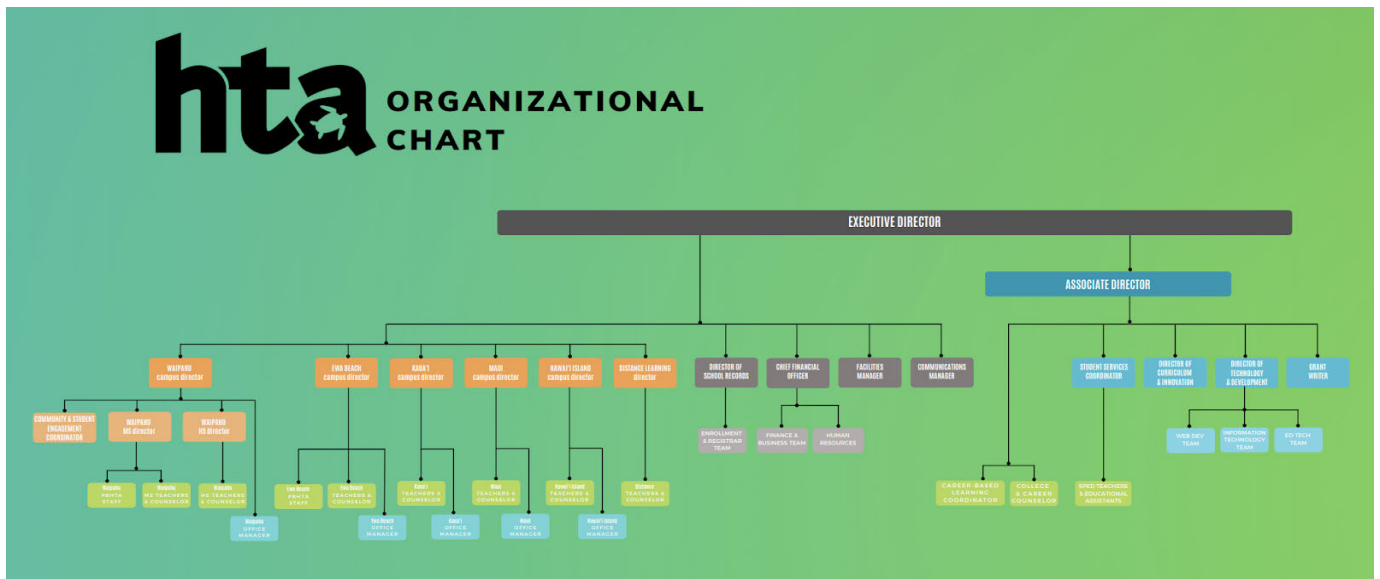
hta ORGANIZATIONAL CHART

EXECUTIVE DIRECTOR

ASSOCIATE DIRECTOR

WAIPAHU campus director

EWA BEACH campus director

KAUA'I campus director

MAUI campus director

HAWAI'I ISLAND campus director

DISTANCE LEARNING director

DIRECTOR OF SCHOOL RECORDS

CHIEF FINANCIAL OFFICER

FACILITIES MANAGER

COMMUNICATIONS MANAGER

STUDENT SERVICES COORDINATOR

DIRECTOR OF CURRICULUM & INNOVATION

DIRECTOR OF TECHNOLOGY & DEVELOPMENT

GRANT WRITER

COMMUNITY & STUDENT ENGAGEMENT COORDINATOR

WAIPAHU MS director

WAIPAHU HS director

ENROLLMENT & REGISTRAR TEAM

FINANCE & BUSINESS TEAM

HUMAN RESOURCES

WEB DEV TEAM

INFORMATION TECHNOLOGY TEAM

ED TECH TEAM

Waipahu PBHTA STAFF

Waipahu MS TEACHERS & COUNSELOR

Waipahu HS TEACHERS & COUNSELOR

Waipahu OFFICE MANAGER

Ewa Beach PBHTA STAFF

Ewa Beach TEACHERS & COUNSELOR

Ewa Beach OFFICE MANAGER

Kaua'i TEACHERS & COUNSELOR

Kaua'i OFFICE MANAGER

Maui TEACHERS & COUNSELOR

Maui OFFICE MANAGER

Hawai'i Island TEACHERS & COUNSELOR

Hawai'i Island OFFICE MANAGER

Distance TEACHERS & COUNSELOR

CAREER-BASED LEARNING COORDINATOR

COLLEGE & CAREER COUNSELOR

SPED TEACHERS & EDUCATIONAL ASSISTANTS